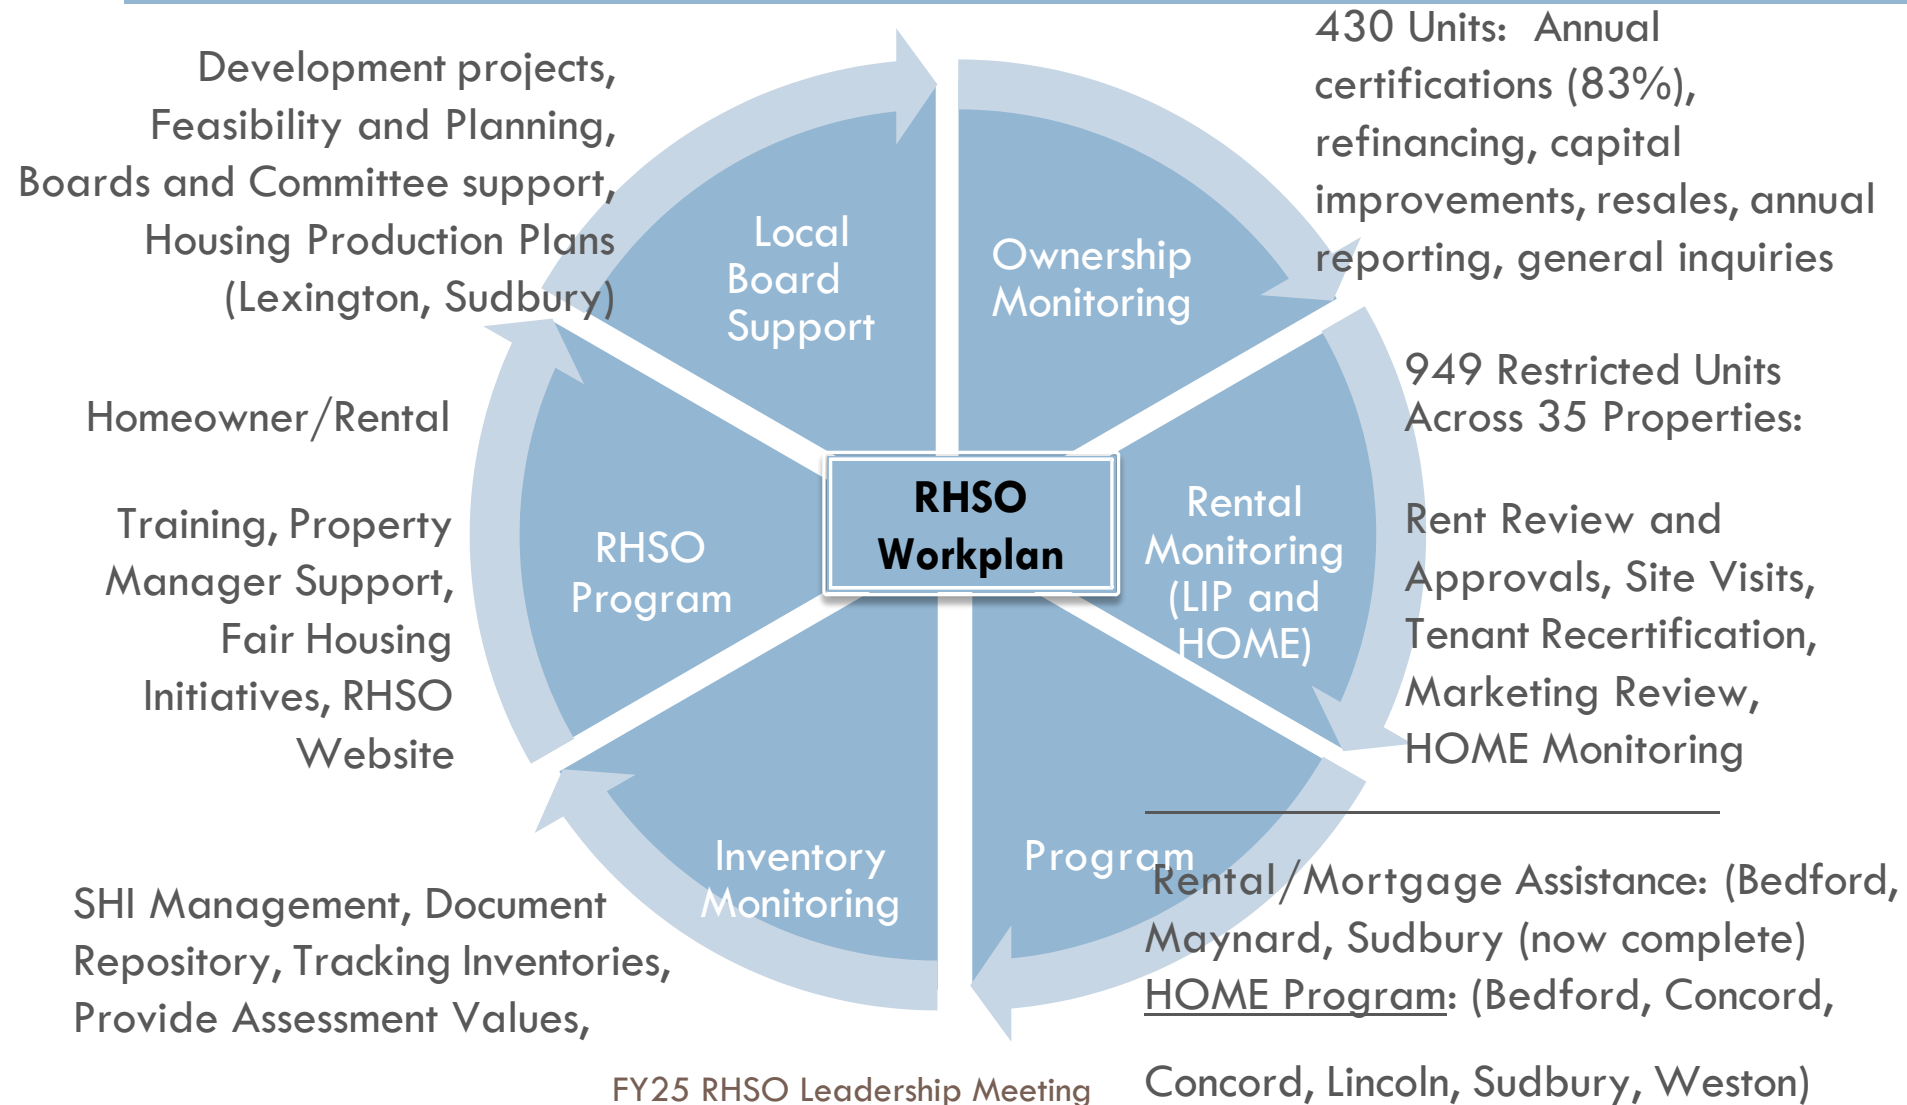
Development projects, Feasibility and Planning, Boards and Committee support, Housing Production Plans (Lexington, Sudbury)

430 Units: Annual certifications (83%), refinancing, capital improvements, resales, annual reporting, general inquiries

Local Board Support

Ownership Monitoring

Homeowner/Rental

949 Restricted Units Across 35 Properties:

RHSO Workplan

Training, Property Manager Support, Fair Housing Initiatives, RHSO Website

RHSO Program

Rental Monitoring (LIP and HOME)

Rent Review and Approvals, Site Visits, Tenant Recertification, Marketing Review, HOME Monitoring

Inventory Monitoring

Program

SHI Management, Document Repository, Tracking Inventories, Provide Assessment Values,

Rental/Mortgage Assistance: (Bedford, Maynard, Sudbury (now complete)
HOME Program: (Bedford, Concord,

Concord, Lincoln, Sudbury, Weston)

FY25 RHSO Leadership Meeting